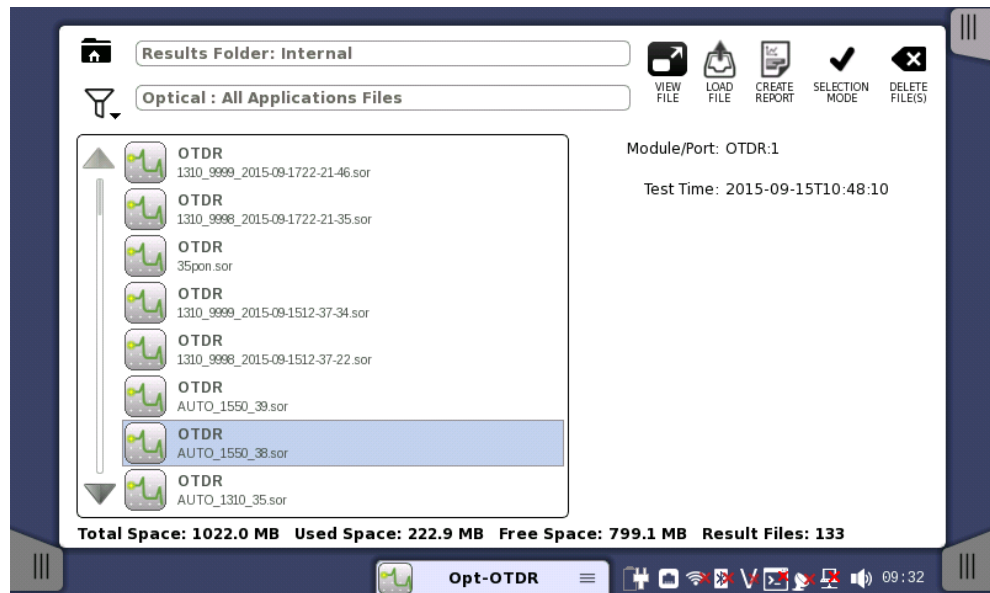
Results Folder: Internal

Optical : All Applications Files

VIEW FILE

LOAD FILE

CREATE REPORT

SELECTION MODE

DELETE FILE(S)

OTDR
1310_9999_2015-09-1722-21-46.sor

OTDR
1310_9998_2015-09-1722-21-35.sor

OTDR
35pon.sor

OTDR
1310_9999_2015-09-1512-37-34.sor

OTDR
1310_9998_2015-09-1512-37-22.sor

OTDR
AUTO_1550_39.sor

OTDR
AUTO_1550_38.sor

OTDR
AUTO_1310_35.sor

Module/Port: OTDR:1

Test Time: 2015-09-15T10:48:10

Total Space: 1022.0 MB Used Space: 222.9 MB Free Space: 799.1 MB Result Files: 133

Opt-OTDR

09:32